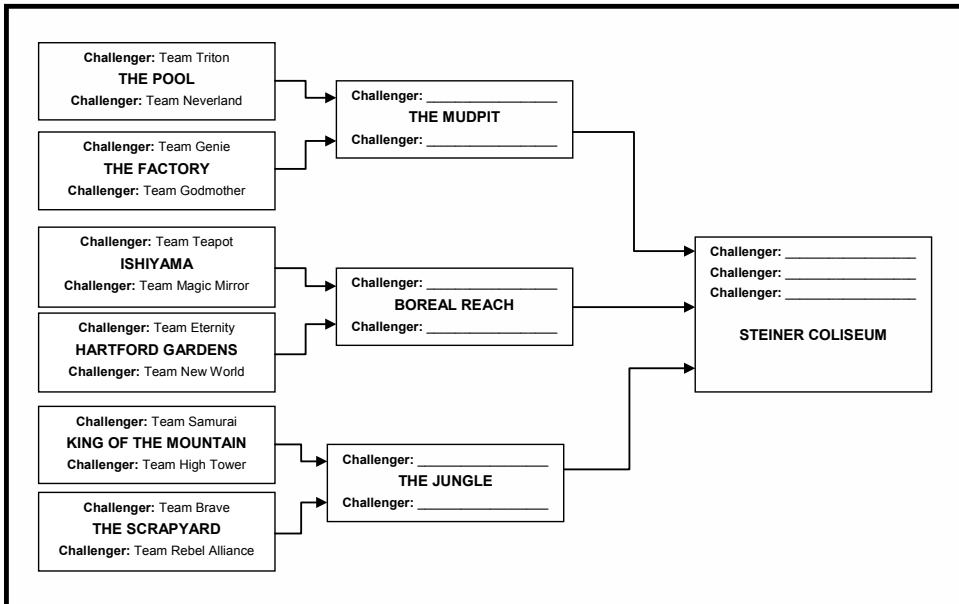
**Challenger:** Team Triton
**THE POOL**
**Challenger:** Team Neverland

**Challenger:** Team Genie
**THE FACTORY**
**Challenger:** Team Godmother

**Challenger:** ________________
**THE MUDPIT**
**Challenger:** ________________

**Challenger:** Team Teapot
**ISHIYAMA**
**Challenger:** Team Magic Mirror

**Challenger:** Team Eternity
**HARTFORD GARDENS**
**Challenger:** Team New World

**Challenger:** ________________
**BOREAL REACH**
**Challenger:** ________________

**Challenger:** Team Samurai
**KING OF THE MOUNTAIN**
**Challenger:** Team High Tower

**Challenger:** Team Brave
**THE SCRAPYARD**
**Challenger:** Team Rebel Alliance

**Challenger:** ________________
**THE JUNGLE**
**Challenger:** ________________

**Challenger:** ________________
**Challenger:** ________________
**Challenger:** ________________
**STEINER COLISEUM**